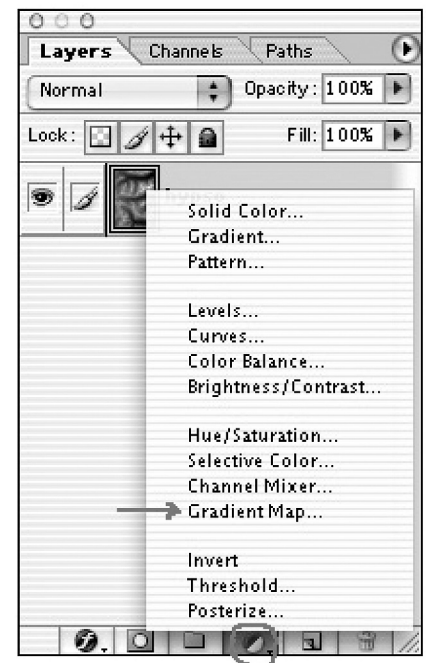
Layers Channels Paths

Normal

Opacity: 100%

Lock:

Fill: 100%

Solid Color...
Gradient...
Pattern...

Levels...
Curves...
Color Balance...
Brightness/Contrast...

Hue/Saturation...
Selective Color...
Channel Mixer...
Gradient Map...

Invert
Threshold...
Posterize...